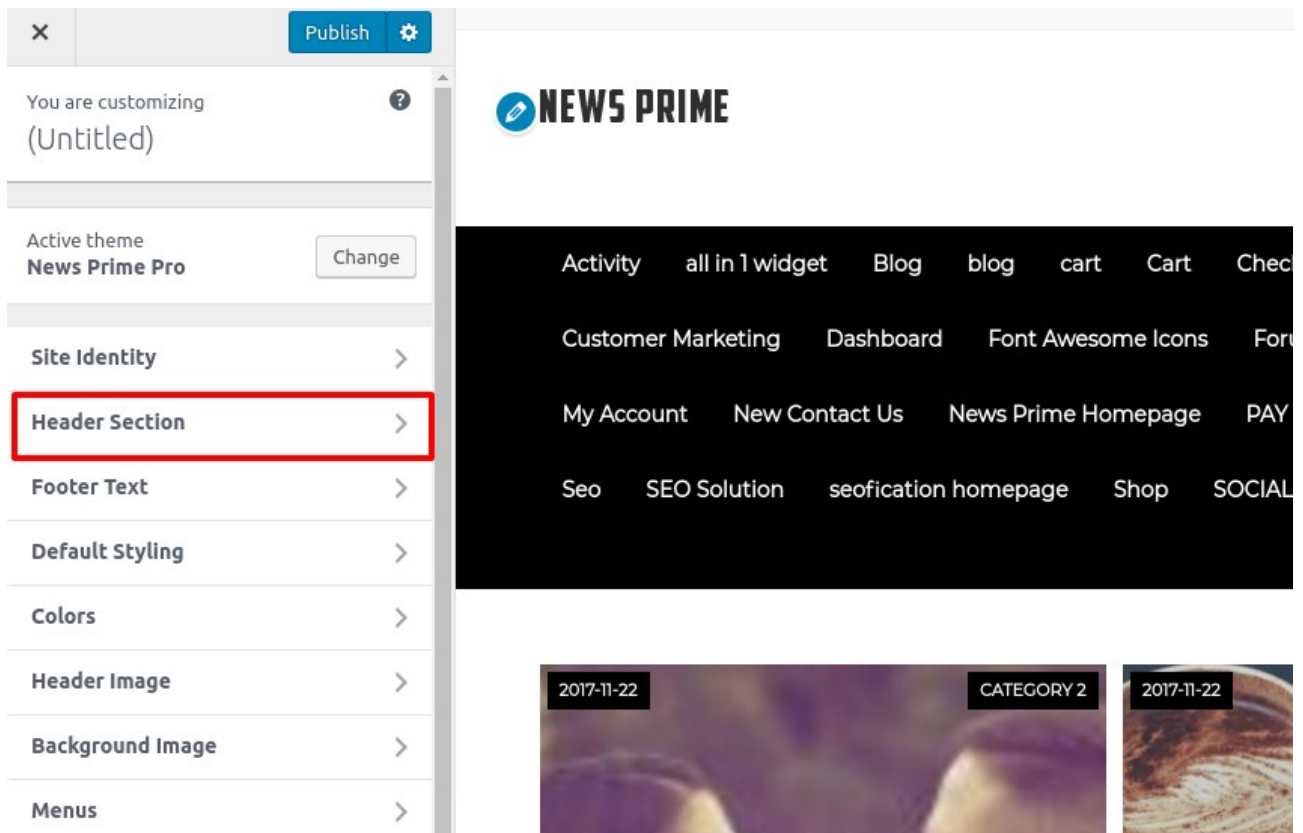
×

Publish

You are customizing
(Untitled)

Active theme
News Prime Pro

Change

Site Identity

Header Section

Footer Text

Default Styling

Colors

Header Image

Background Image

Menus

NEWS PRIME

Activity all in 1 widget Blog blog cart Cart Chec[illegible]

Customer Marketing Dashboard Font Awesome Icons For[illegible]

My Account New Contact Us News Prime Homepage PAY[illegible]

Seo SEO Solution seofication homepage Shop SOCIAL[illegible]

2017-11-22

CATEGORY 2

2017-11-22